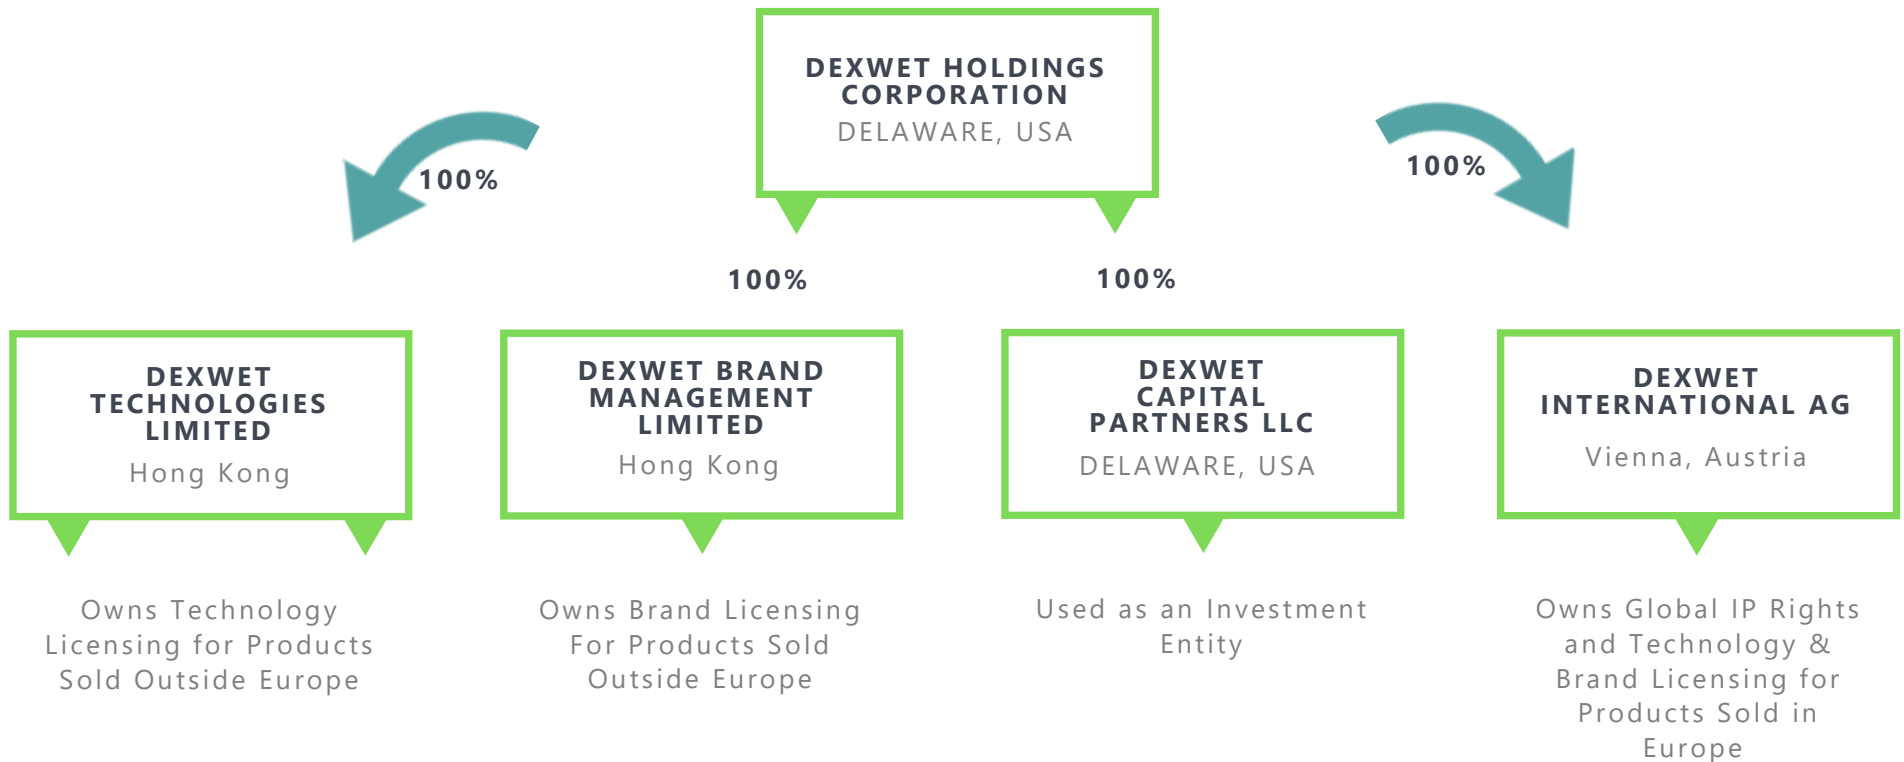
DEXWET HOLDINGS CORPORATION
DELAWARE, USA

100%

100%

100%

100%

DEXWET TECHNOLOGIES LIMITED
Hong Kong

DEXWET BRAND MANAGEMENT LIMITED
Hong Kong

DEXWET CAPITAL PARTNERS LLC
DELAWARE, USA

DEXWET INTERNATIONAL AG
Vienna, Austria

Owns Technology Licensing for Products Sold Outside Europe

Owns Brand Licensing For Products Sold Outside Europe

Used as an Investment Entity

Owns Global IP Rights and Technology & Brand Licensing for Products Sold in Europe